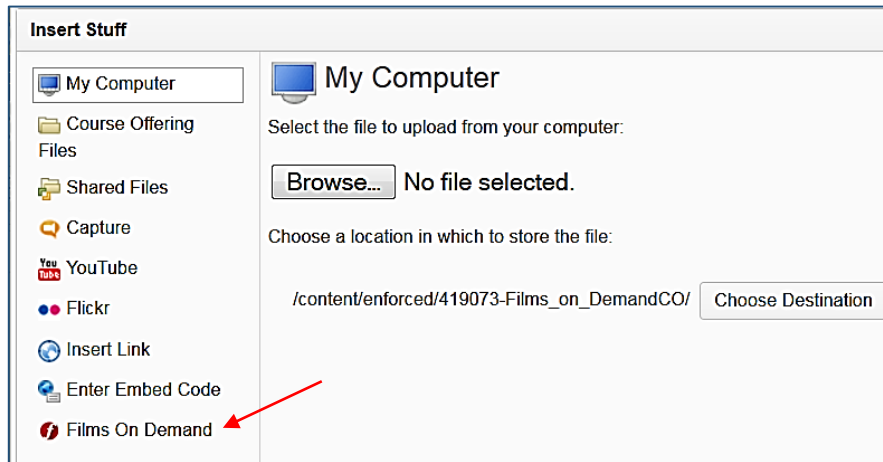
Insert Stuff

My Computer
Course Offering Files
Shared Files
Capture
YouTube
Flickr
Insert Link
Enter Embed Code
Films On Demand

My Computer

Select the file to upload from your computer:

Browse... No file selected.

Choose a location in which to store the file:

/content/enforced/419073-Films_on_DemandCO/ Choose Destination